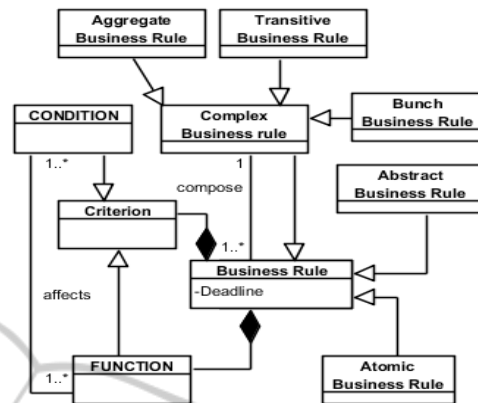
Aggregate Business Rule

Transitive Business Rule

CONDITION

Complex Business rule

Bunch Business Rule

1..*

1

compose

Abstract Business Rule

Criterion

1..*

Business Rule

-Deadline

affects

FUNCTION

1..*

Atomic Business Rule